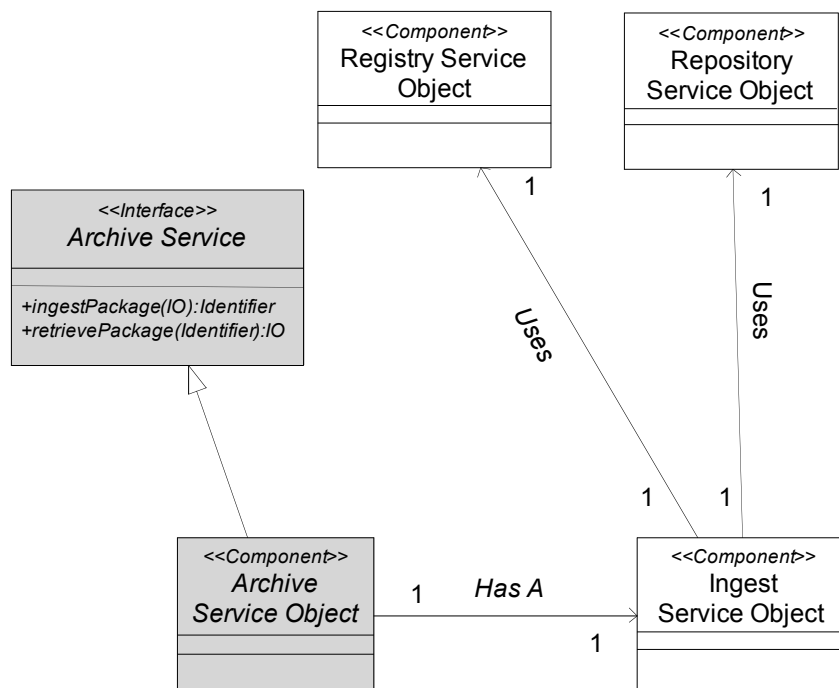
<<Component>>
Registry Service Object

<<Component>>
Repository Service Object

<<Interface>>
Archive Service

+ingestPackage(IO):Identifier
+retrievePackage(Identifier):IO

1

1

Uses

Uses

1

1

<<Component>>
Archive Service Object

1

Has A

1

<<Component>>
Ingest Service Object